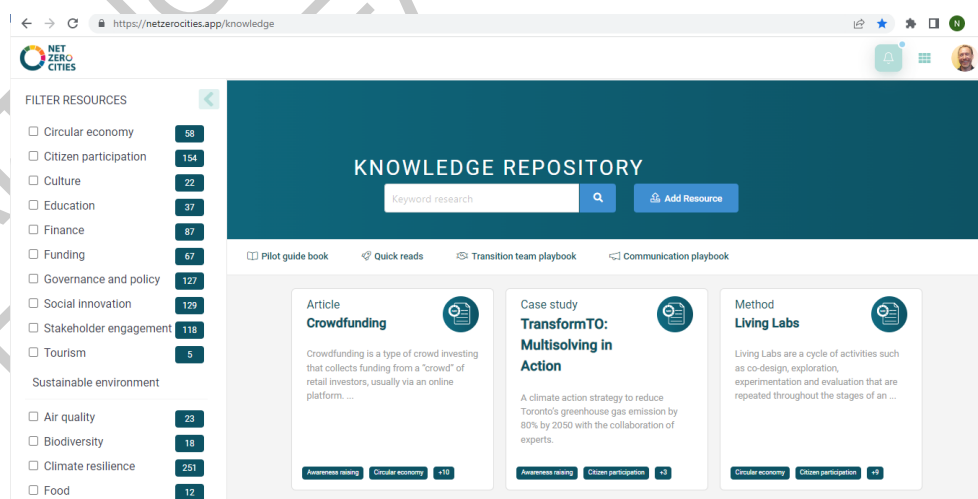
https://netzerocities.app/knowledge

NET ZERO CITIES

N

FILTER RESOURCES

☐ Circular economy 58
☐ Citizen participation 154
☐ Culture 22
☐ Education 37
☐ Finance 87
☐ Funding 67
☐ Governance and policy 127
☐ Social innovation 129
☐ Stakeholder engagement 118
☐ Tourism 5

Sustainable environment

☐ Air quality 23
☐ Biodiversity 18
☐ Climate resilience 251
☐ Food 12

KNOWLEDGE REPOSITORY

Keyword research

Add Resource

Pilot guide book
Quick reads
Transition team playbook
Communication playbook

Article
Crowdfunding

Crowdfunding is a type of crowd investing that collects funding from a "crowd" of retail investors, usually via an online platform. ...

Awareness raising
Circular economy
+10

Case study
TransformTO: Multisolving in Action

A climate action strategy to reduce Toronto's greenhouse gas emission by 80% by 2050 with the collaboration of experts.

Awareness raising
Citizen participation
+3

Method
Living Labs

Living Labs are a cycle of activities such as co-design, exploration, experimentation and evaluation that are repeated throughout the stages of an ...

Circular economy
Citizen participation
+9